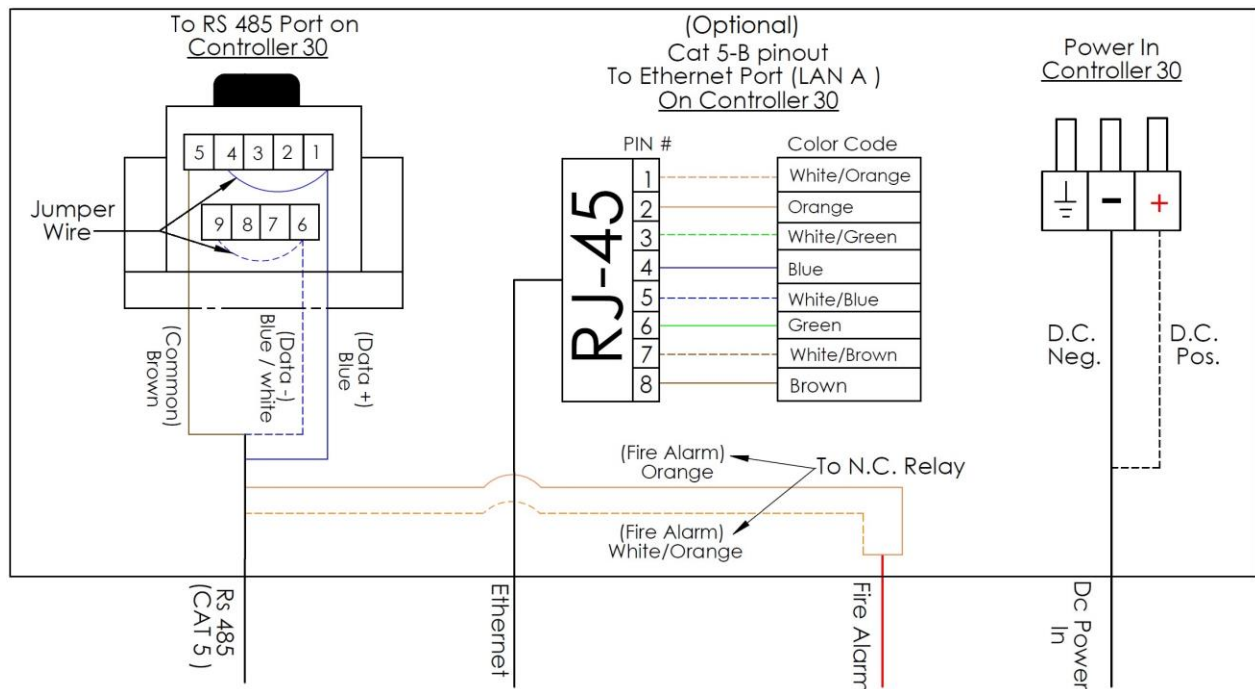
To RS 485 Port on
Controller 30

5 4 3 2 1

Jumper
Wire

9 8 7 6

(Common)
Brown

(Data -)
Blue / white

(Data +)
Blue

(Optional)
Cat 5-B pinout
To Ethernet Port (LAN A )
On Controller 30

RJ-45

| PIN # | Color Code |
|---|---|
| 1 | White/Orange |
| 2 | Orange |
| 3 | White/Green |
| 4 | Blue |
| 5 | White/Blue |
| 6 | Green |
| 7 | White/Brown |
| 8 | Brown |

Power In
Controller 30

\- +

D.C.
Neg.

D.C.
Pos.

(Fire Alarm)
Orange

To N.C. Relay

(Fire Alarm)
White/Orange

Rs 485
(CAT 5 )

Ethernet

Fire Alarm

Dc Power
In